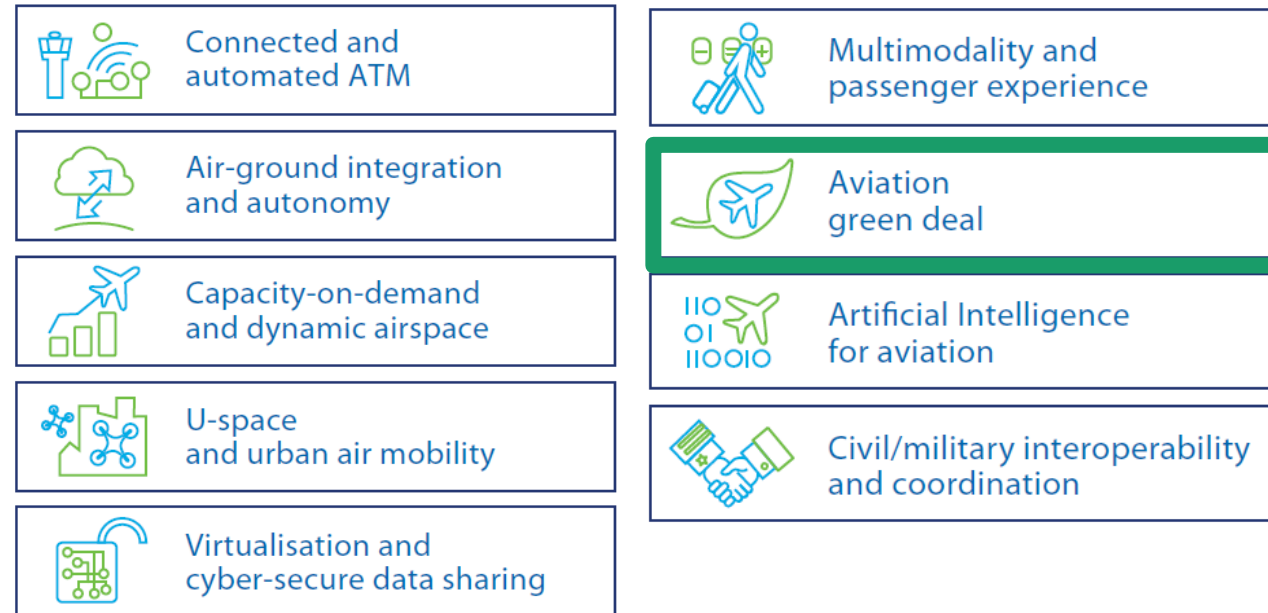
Connected and automated ATM

Air-ground integration and autonomy

Capacity-on-demand and dynamic airspace

U-space and urban air mobility

Virtualisation and cyber-secure data sharing

Multimodality and passenger experience

Aviation green deal

110
01
110010

Artificial Intelligence for aviation

Civil/military interoperability and coordination